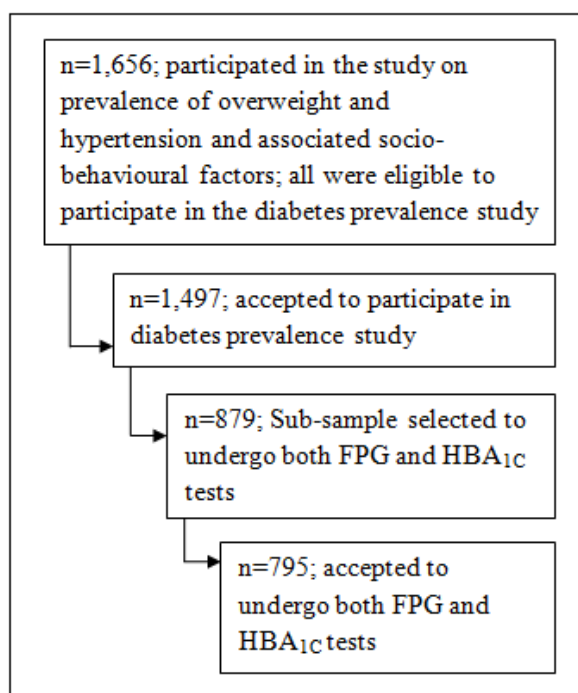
n=1,656; participated in the study on prevalence of overweight and hypertension and associated socio-behavioural factors; all were eligible to participate in the diabetes prevalence study

n=1,497; accepted to participate in diabetes prevalence study

n=879; Sub-sample selected to undergo both FPG and $HBA_{1C}$ tests

n=795; accepted to undergo both FPG and $HBA_{1C}$ tests